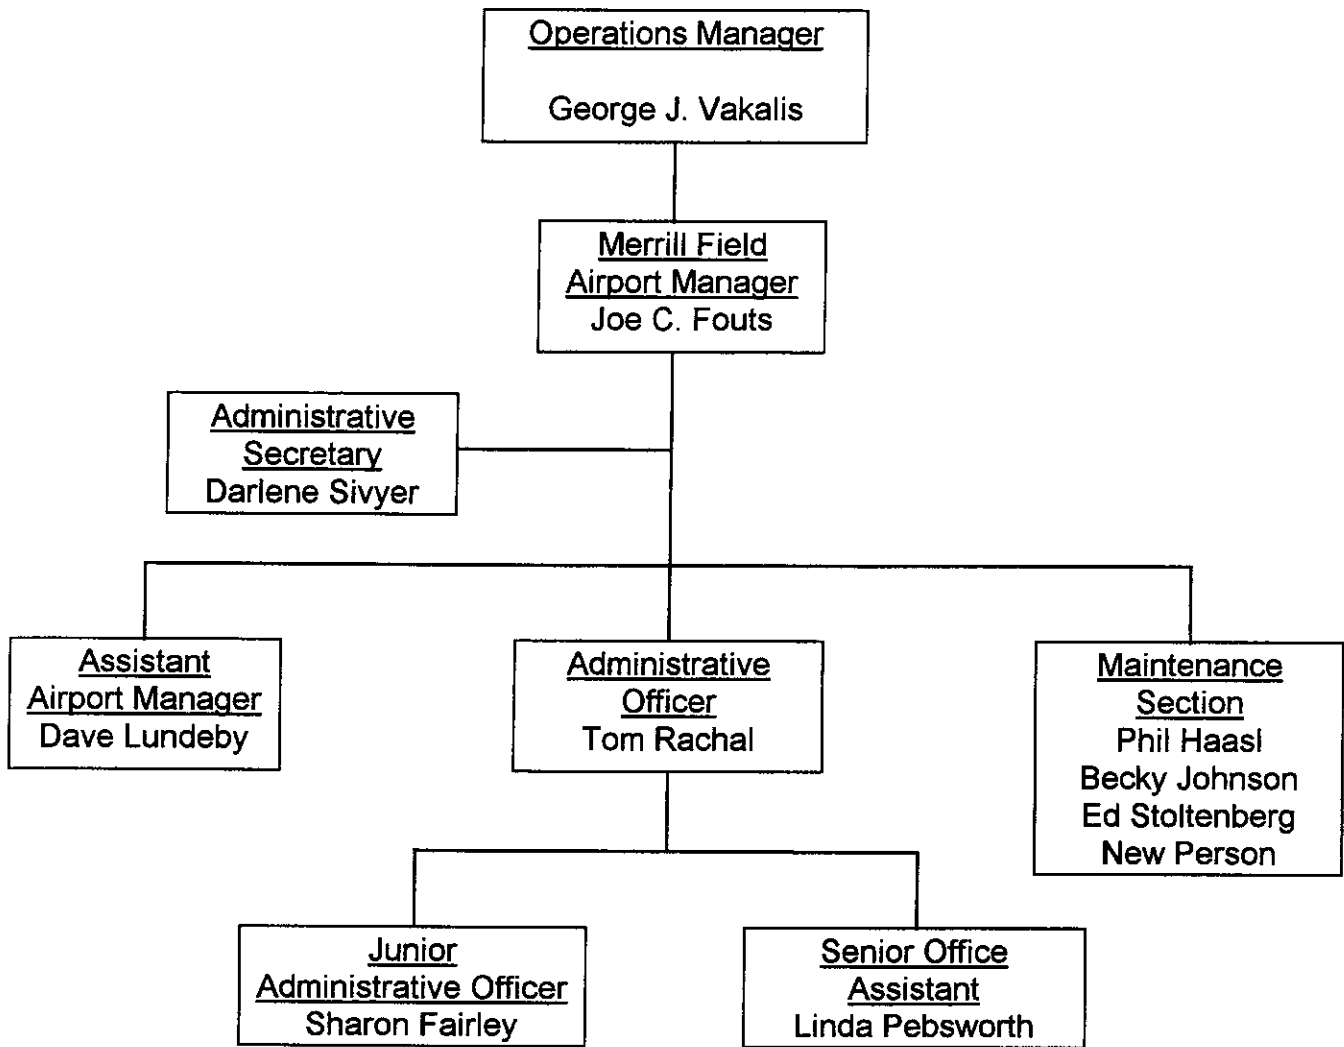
Operations Manager
George J. Vakalis

Merrill Field
Airport Manager
Joe C. Fouts

Administrative
Secretary
Darlene Sivyer

Assistant
Airport Manager
Dave Lundeby

Administrative
Officer
Tom Rachal

Maintenance
Section
Phil Haasl
Becky Johnson
Ed Stoltenberg
New Person

Junior
Administrative Officer
Sharon Fairley

Senior Office
Assistant
Linda Pebsworth